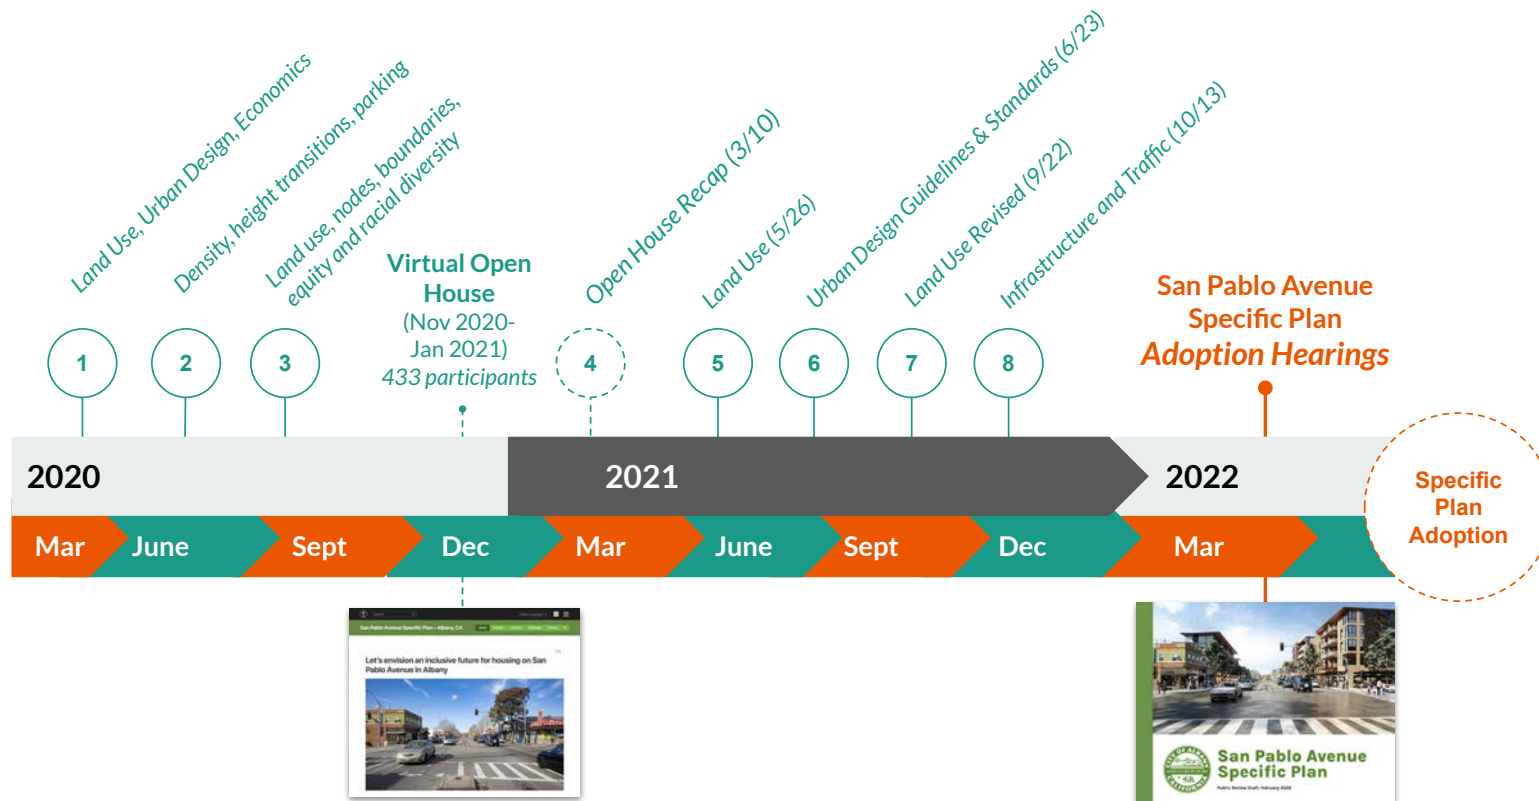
Land Use, Urban Design, Economics

Density, height transitions, parking

Land use, nodes, boundaries, equity and racial diversity

Virtual Open House
(Nov 2020-Jan 2021)
433 participants

Open House Recap (3/10)

Land Use (5/26)

Urban Design Guidelines & Standards (6/23)

Land Use Revised (9/22)

Infrastructure and Traffic (10/13)

San Pablo Avenue Specific Plan
Adoption Hearings

1

2

3

4

5

6

7

8

2020

2021

2022

Specific Plan Adoption

Mar

June

Sept

Dec

Mar

June

Sept

Dec

Mar

San Pablo Avenue Specific Plan – Albany, CA

Let's envision an inclusive future for housing on San Pablo Avenue in Albany

San Pablo Avenue Specific Plan

Public Review Draft | February 2022